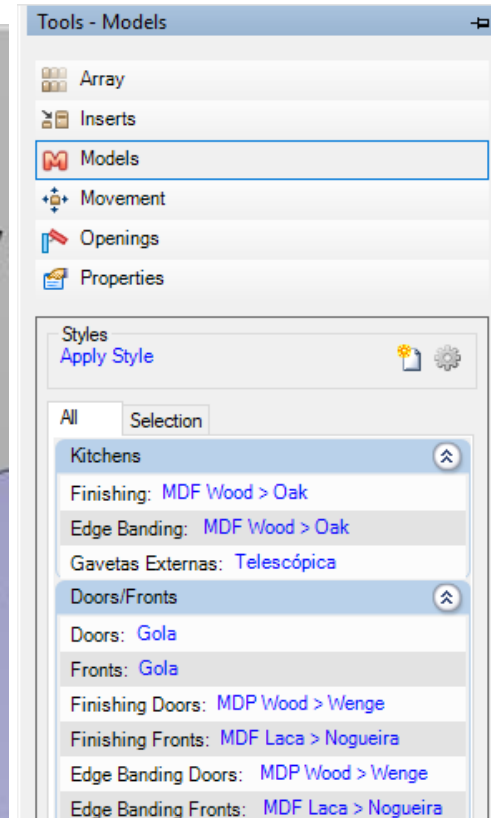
Tools - Models

Array
Inserts
Models
Movement
Openings
Properties

Styles
Apply Style

All
Selection

Kitchens
Finishing: MDF Wood > Oak
Edge Banding: MDF Wood > Oak
Gavetas Externas: Telescópica

Doors/Fronts
Doors: Gola
Fronts: Gola
Finishing Doors: MDP Wood > Wenge
Finishing Fronts: MDF Laca > Nogueira
Edge Banding Doors: MDP Wood > Wenge
Edge Banding Fronts: MDF Laca > Nogueira